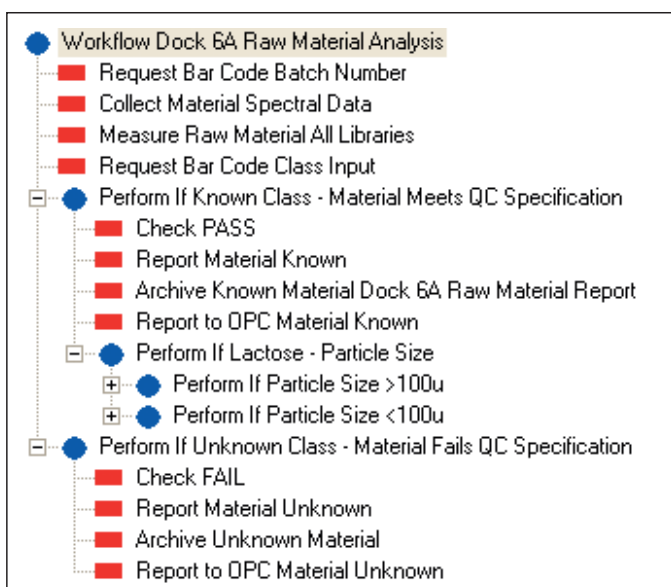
Workflow Dock 6A Raw Material Analysis
Request Bar Code Batch Number
Collect Material Spectral Data
Measure Raw Material All Libraries
Request Bar Code Class Input
Perform If Known Class - Material Meets QC Specification
Check PASS
Report Material Known
Archive Known Material Dock 6A Raw Material Report
Report to OPC Material Known
Perform If Lactose - Particle Size
Perform If Particle Size >100u
Perform If Particle Size <100u
Perform If Unknown Class - Material Fails QC Specification
Check FAIL
Report Material Unknown
Archive Unknown Material
Report to OPC Material Unknown